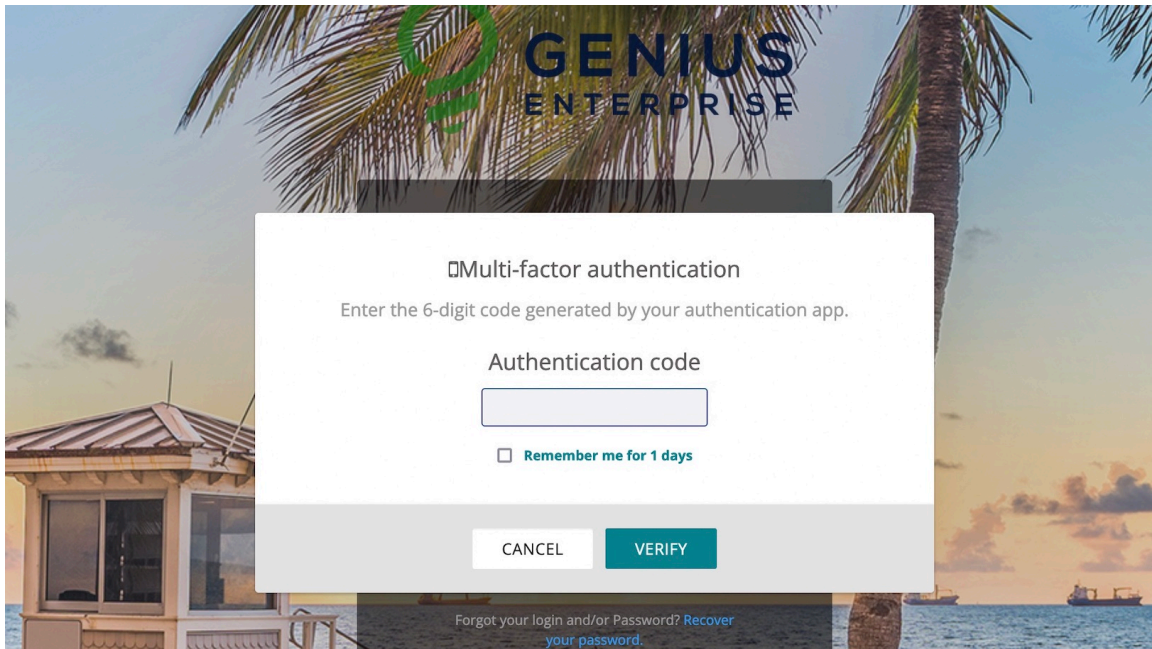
GENIUS
ENTERPRISE

Multi-factor authentication

Enter the 6-digit code generated by your authentication app.

Authentication code

Remember me for 1 days

CANCEL VERIFY

Forgot your login and/or Password? Recover your password.